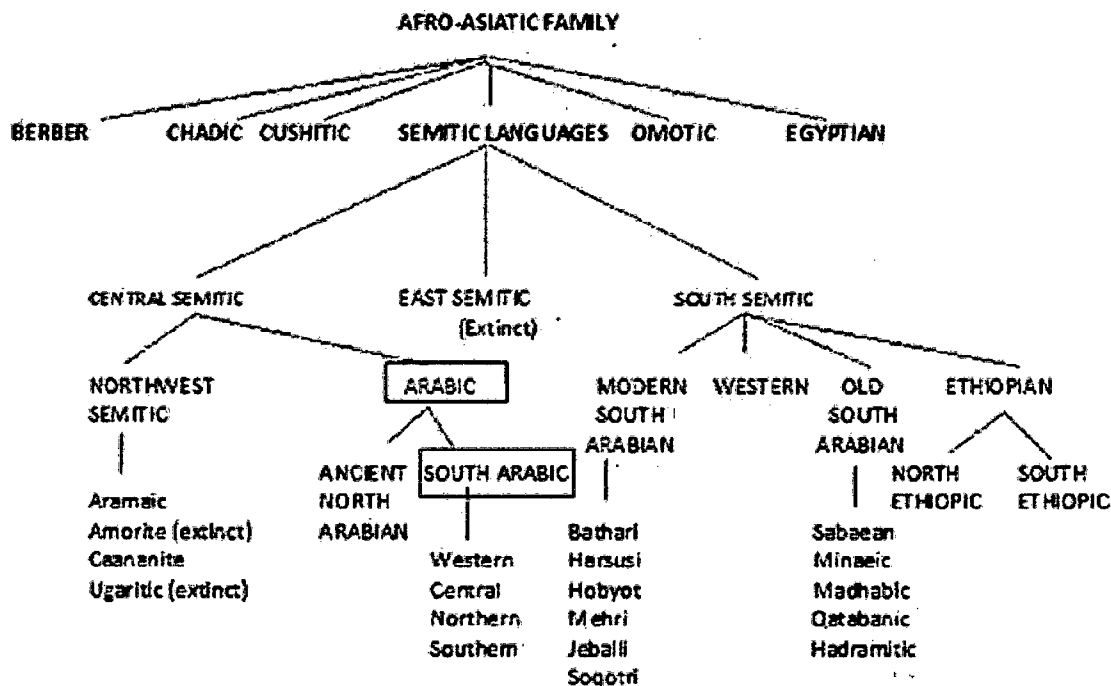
AFRO-ASIATIC FAMILY

BERBER CHADIC CUSHITIC SEMITIC LANGUAGES OMOTIC EGYPTIAN

CENTRAL SEMITIC EAST SEMITIC (Extinct) SOUTH SEMITIC

NORTHWEST SEMITIC

Aramaic
Amorite (extinct)
Caananite
Ugaritic (extinct)

ARABIC

ANCIENT NORTH ARABIAN

SOUTH ARABIC

Western
Central
Northern
Southern

MODERN SOUTH ARABIAN

Bathari
Harsusi
Hobyot
Mehri
Jeballi
Soqotri

WESTERN

OLD SOUTH ARABIAN

Sabaean
Minaeic
Madhabic
Qatabanic
Hadramitic

ETHIOPIAN

NORTH ETHIOPIC

SOUTH ETHIOPIC